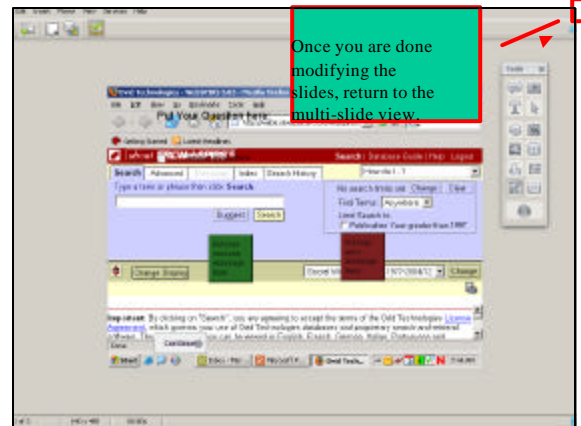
Once you are done modifying the slides, return to the multi-slide view.

Put Your Question here

Search

Advanced

Index

Search History

Type a term or phrase then click Search

Suggest

Search

No search limits set

Change

Clear

Find Terms

Anywhere

Limit Search to

Publication Year greater than 1997

Change Display

Change

Important: By clicking on "Search", you are agreeing to accept the terms of the Ovid Technologies License Agreement, which governs your use of Ovid Technologies databases and proprietary search and retrieval software.

Continue

Start